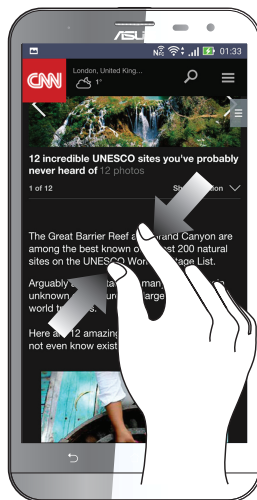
ASUS

01:33

CNN London, United King... 1°

12 incredible UNESCO sites you've probably never heard of 12 photos

1 of 12 Sh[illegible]on

The Great Barrier Reef a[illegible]rand Canyon are among the best known o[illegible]st 200 natural sites on the UNES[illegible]O Wor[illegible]tage List.

Arguably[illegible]many unknown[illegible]ur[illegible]arge world t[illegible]s.

Here a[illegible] 12 amazing not even know exist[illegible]